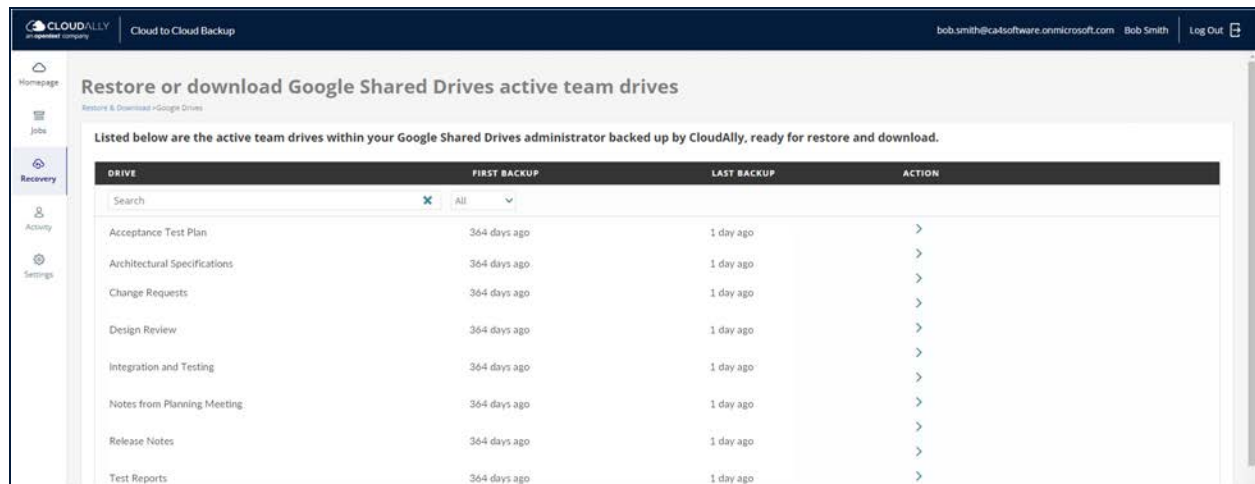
CLOUDALLY
an opentext company
Cloud to Cloud Backup
bob.smith@ca4software.onmicrosoft.com Bob Smith Log Out

Homepage
Jobs
Recovery
Activity
Settings

Restore or download Google Shared Drives active team drives
Restore & Download >Google Drives

Listed below are the active team drives within your Google Shared Drives administrator backed up by CloudAlly, ready for restore and download.

| DRIVE | FIRST BACKUP | LAST BACKUP | ACTION |
|---|---|---|---|
| Search | All | | |
| Acceptance Test Plan | 364 days ago | 1 day ago | > |
| Architectural Specifications | 364 days ago | 1 day ago | > |
| Change Requests | 364 days ago | 1 day ago | > |
| Design Review | 364 days ago | 1 day ago | > |
| Integration and Testing | 364 days ago | 1 day ago | > |
| Notes from Planning Meeting | 364 days ago | 1 day ago | > |
| Release Notes | 364 days ago | 1 day ago | > |
| Test Reports | 364 days ago | 1 day ago | > |